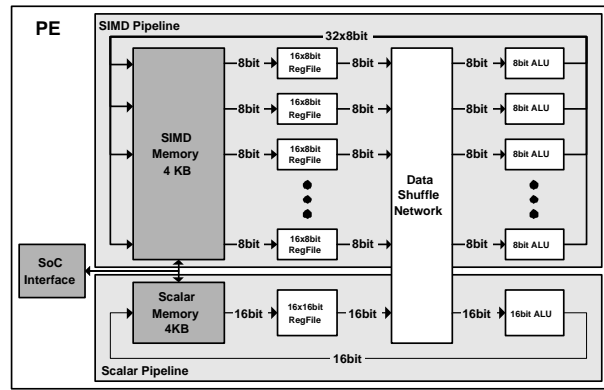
PE

SIMD Pipeline

32x8bit

SIMD Memory 4 KB

8bit

16x8bit RegFile

8bit

8bit

8bit ALU

8bit

16x8bit RegFile

8bit

8bit

8bit ALU

8bit

16x8bit RegFile

8bit

8bit

8bit ALU

Data Shuffle Network

8bit

16x8bit RegFile

8bit

8bit

8bit ALU

SoC Interface

Scalar Memory 4KB

16bit

16x16bit RegFile

16bit

16bit

16bit ALU

16bit

Scalar Pipeline